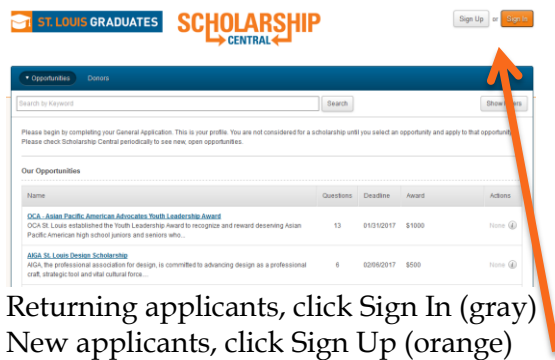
ST. LOUIS GRADUATES SCHOLARSHIP CENTRAL

Sign Up or Sign In

Opportunities Donors

Search by Keyword Search Show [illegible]

Please begin by completing your General Application. This is your profile. You are not considered for a scholarship until you select an opportunity and apply to that opportunity. Please check Scholarship Central periodically to see new, open opportunities.

Our Opportunities

| Name | Questions | Deadline | Award | Actions |
|---|---|---|---|---|
| OCA - Asian Pacific American Advocates Youth Leadership Award<br>OCA St. Louis established the Youth Leadership Award to recognize and reward deserving Asian Pacific American high school juniors and seniors who... | 13 | 01/31/2017 | $1000 | None |
| AIGA St. Louis Design Scholarship<br>AIGA, the professional association for design, is committed to advancing design as a professional craft, strategic tool and vital cultural force... | 6 | 02/06/2017 | $500 | None |

Returning applicants, click Sign In (gray)
New applicants, click Sign Up (orange)